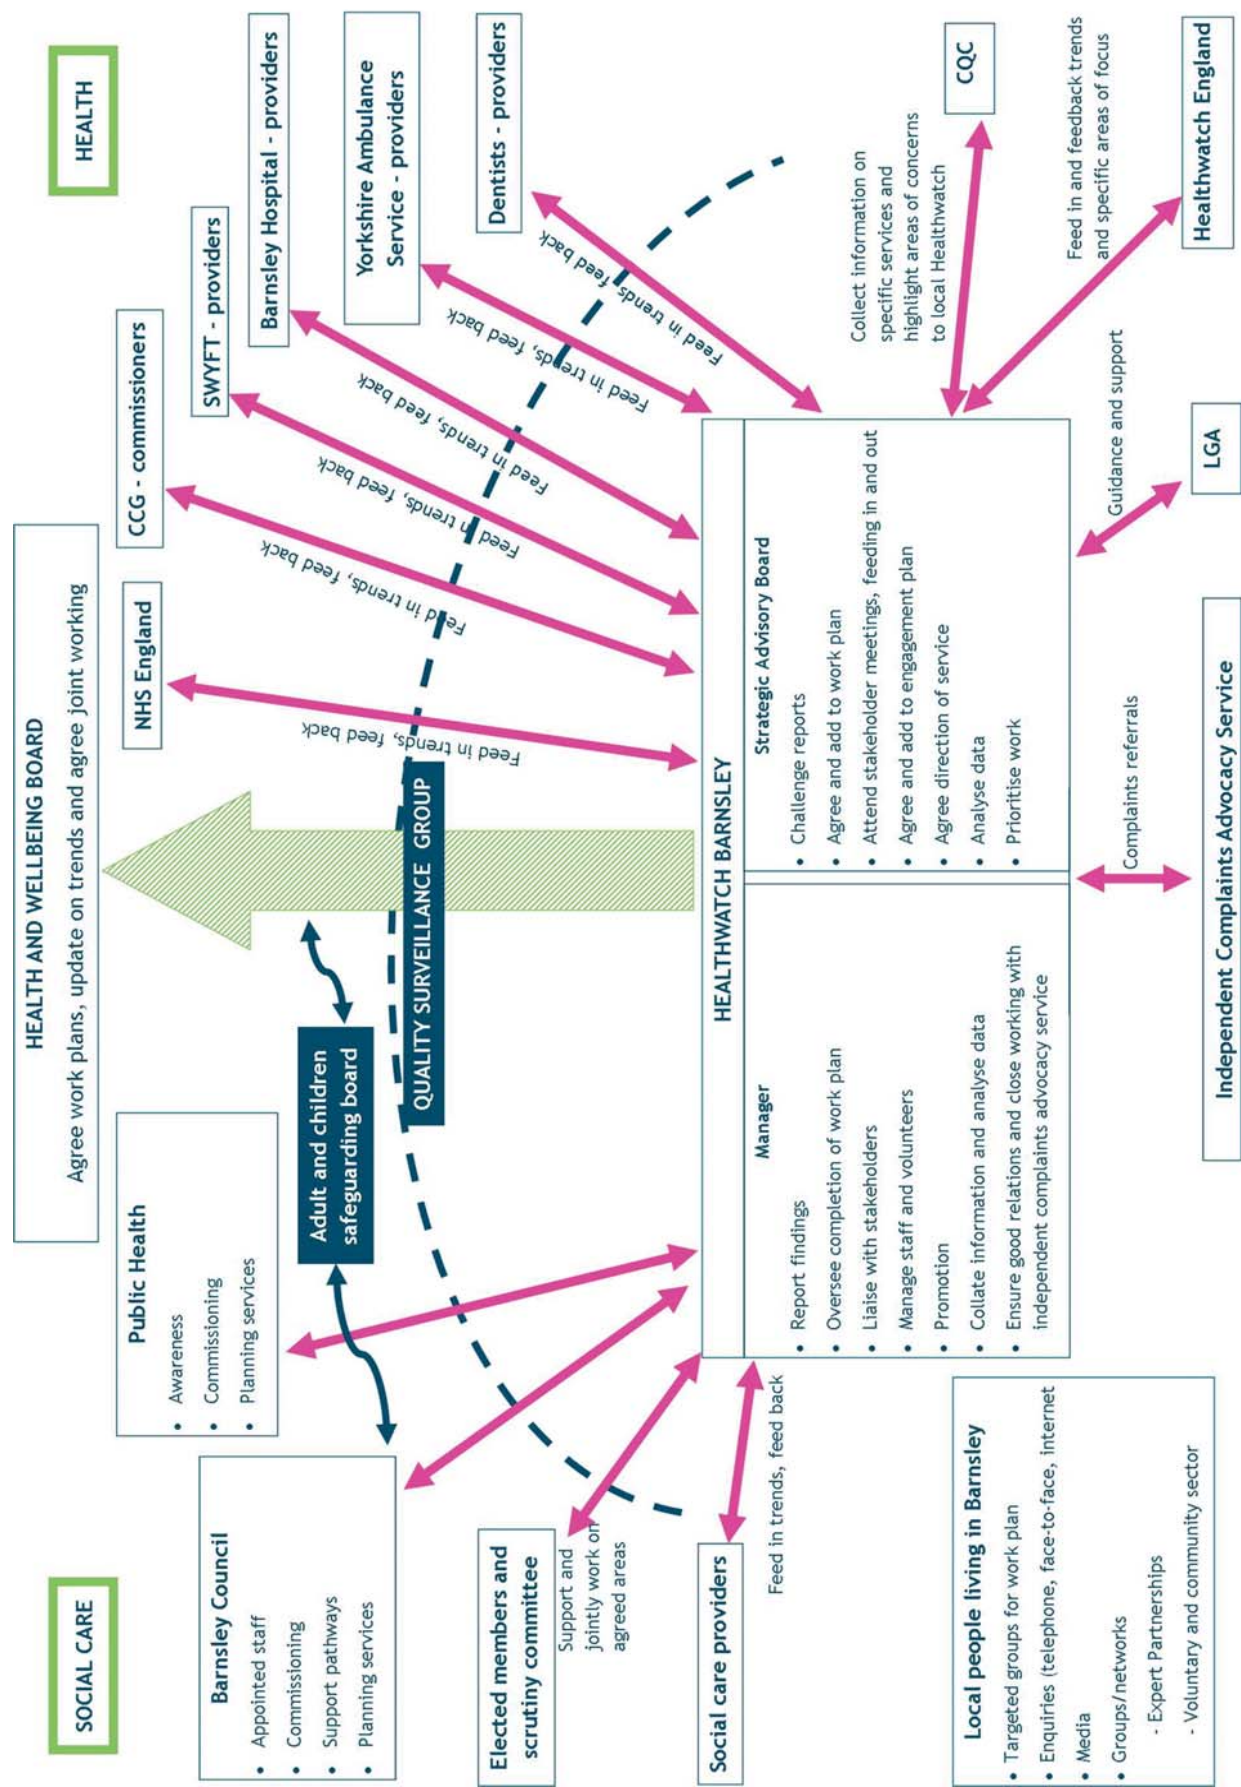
HEALTH

SOCIAL CARE

HEALTH AND WELLBEING BOARD

Agree work plans, update on trends and agree joint working

NHS England

CCG - commissioners

SWYFT - providers

Barnsley Hospital - providers

Yorkshire Ambulance Service - providers

Dentists - providers

CQC

Healthwatch England

LGA

Feed in trends, feed back

Feed in trends, feed back

Feed in trends, feed back

Feed in trends, feed back

Feed in trends, feed back

Feed in trends, feed back

Collect information on specific services and highlight areas of concerns to local Healthwatch

Feed in and feedback trends and specific areas of focus

Guidance and support

Complaints referrals

Independent Complaints Advocacy Service

QUALITY SURVEILLANCE GROUP

Adult and children safeguarding board

Public Health
• Awareness
• Commissioning
• Planning services

Barnsley Council
• Appointed staff
• Commissioning
• Support pathways
• Planning services

Elected members and scrutiny committee

Support and jointly work on agreed areas

Social care providers

Feed in trends, feed back

HEALTHWATCH BARNSLEY

Strategic Advisory Board
• Challenge reports
• Agree and add to work plan
• Attend stakeholder meetings, feeding in and out
• Agree and add to engagement plan
• Agree direction of service
• Analyse data
• Prioritise work

Manager
• Report findings
• Oversee completion of work plan
• Liaise with stakeholders
• Manage staff and volunteers
• Promotion
• Collate information and analyse data
• Ensure good relations and close working with independent complaints advocacy service

Local people living in Barnsley
• Targeted groups for work plan
• Enquiries (telephone, face-to-face, internet
• Media
• Groups/networks
- Expert Partnerships
- Voluntary and community sector